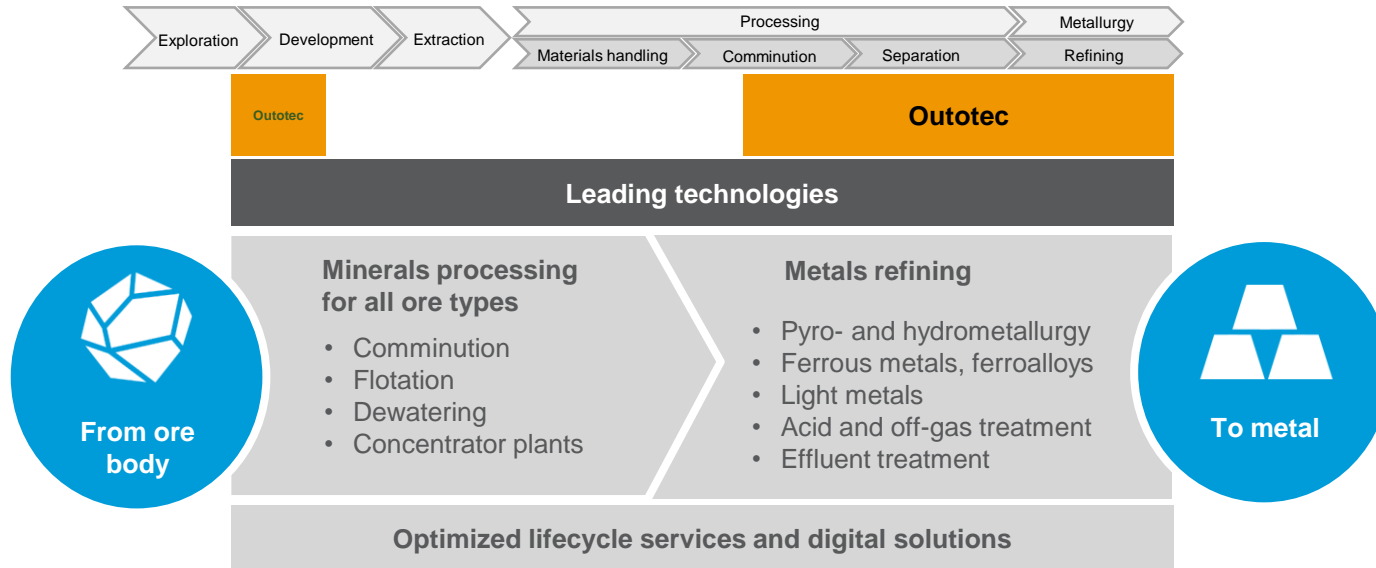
Exploration Development Extraction Processing Metallurgy

Materials handling Comminution Separation Refining

Outotec

Outotec

Leading technologies

From ore body

Minerals processing for all ore types

- Comminution
- Flotation
- Dewatering
- Concentrator plants

Metals refining

- Pyro- and hydrometallurgy
- Ferrous metals, ferroalloys
- Light metals
- Acid and off-gas treatment
- Effluent treatment

To metal

Optimized lifecycle services and digital solutions